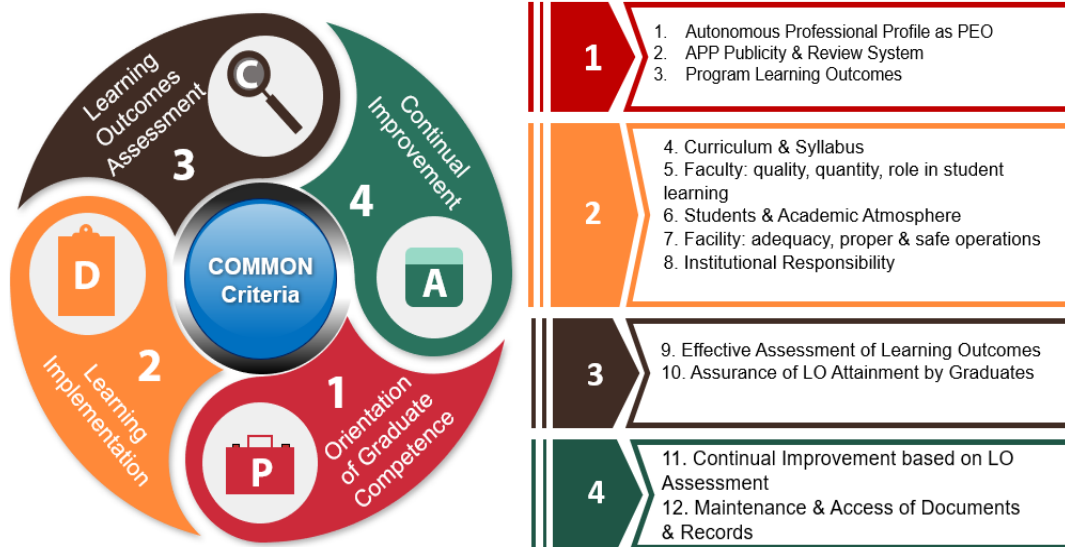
Learning Outcomes Assessment

C

3

Continual Improvement

4

A

COMMON Criteria

D

2

Learning Implementation

1

Orientation of Graduate Competence

P

1

1. Autonomous Professional Profile as PEO
2. APP Publicity & Review System
3. Program Learning Outcomes

2

4. Curriculum & Syllabus
5. Faculty: quality, quantity, role in student learning
6. Students & Academic Atmosphere
7. Facility: adequacy, proper & safe operations
8. Institutional Responsibility

3

9. Effective Assessment of Learning Outcomes
10. Assurance of LO Attainment by Graduates

4

11. Continual Improvement based on LO Assessment
12. Maintenance & Access of Documents & Records